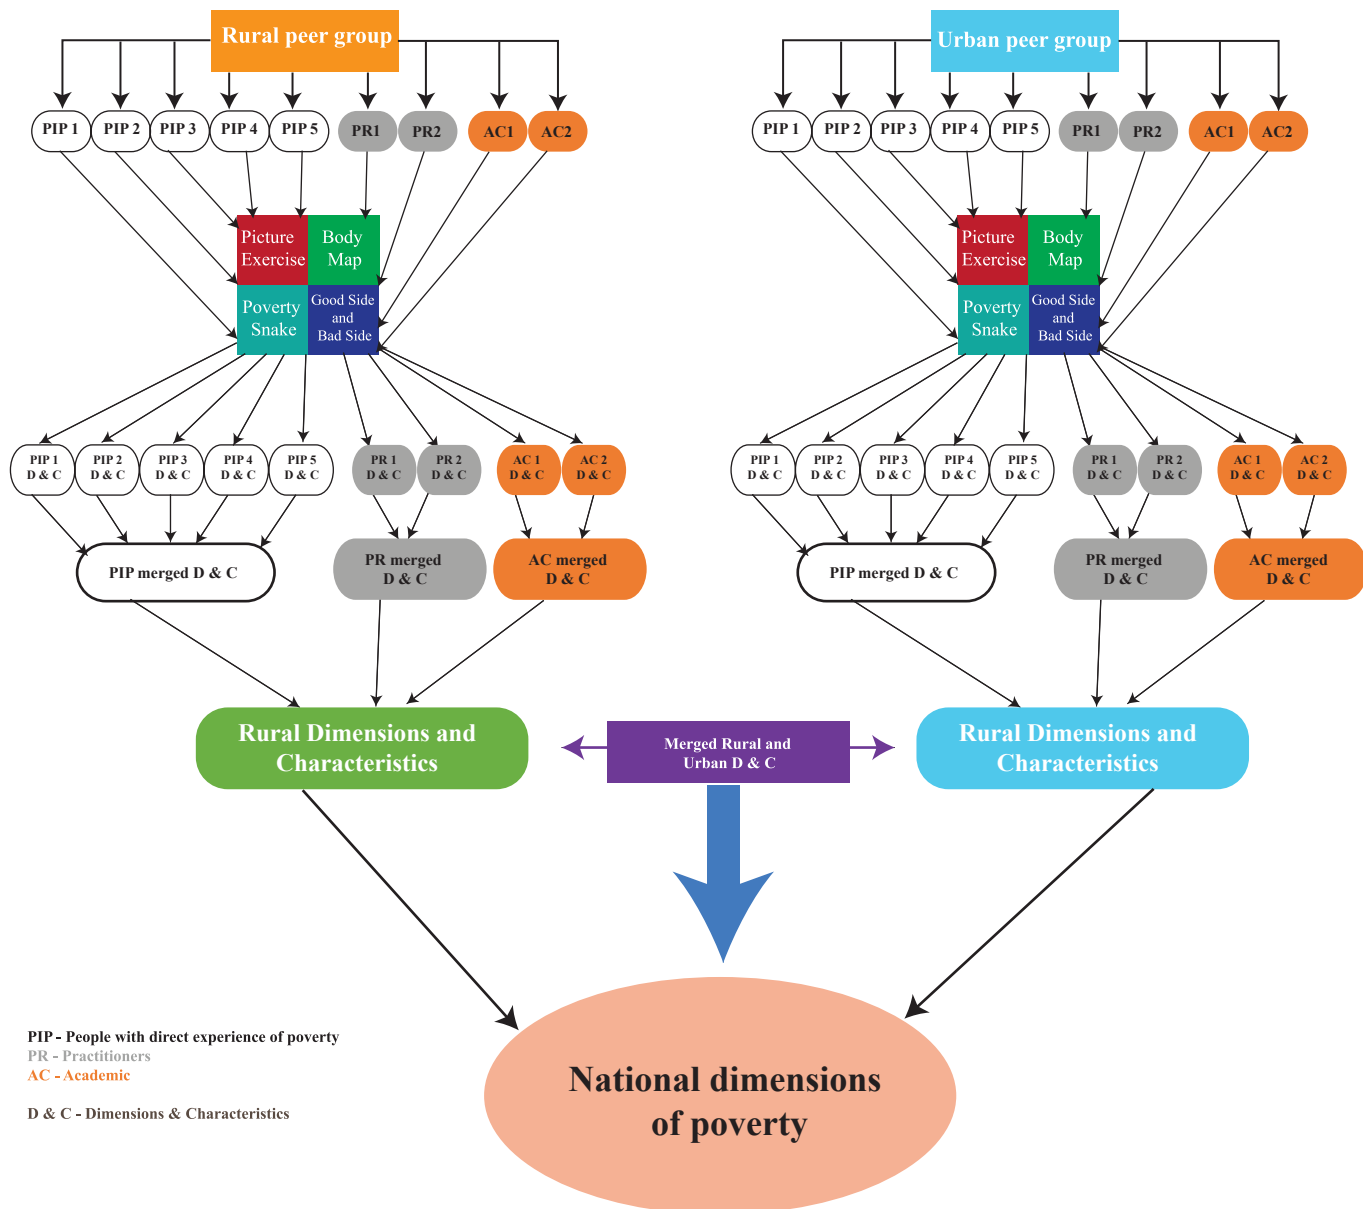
Rural peer group

PIP 1 PIP 2 PIP 3 PIP 4 PIP 5 PR1 PR2 AC1 AC2

Picture Exercise

Body Map

Poverty Snake

Good Side and Bad Side

PIP 1 D & C PIP 2 D & C PIP 3 D & C PIP 4 D & C PIP 5 D & C PR 1 D & C PR 2 D & C AC 1 D & C AC 2 D & C

PIP merged D & C

PR merged D & C

AC merged D & C

Urban peer group

PIP 1 PIP 2 PIP 3 PIP 4 PIP 5 PR1 PR2 AC1 AC2

Picture Exercise

Body Map

Poverty Snake

Good Side and Bad Side

PIP 1 D & C PIP 2 D & C PIP 3 D & C PIP 4 D & C PIP 5 D & C PR 1 D & C PR 2 D & C AC 1 D & C AC 2 D & C

PIP merged D & C

PR merged D & C

AC merged D & C

Rural Dimensions and Characteristics

Merged Rural and Urban D & C

Rural Dimensions and Characteristics

PIP - People with direct experience of poverty
PR - Practitioners
AC - Academic

D & C - Dimensions & Characteristics

National dimensions of poverty